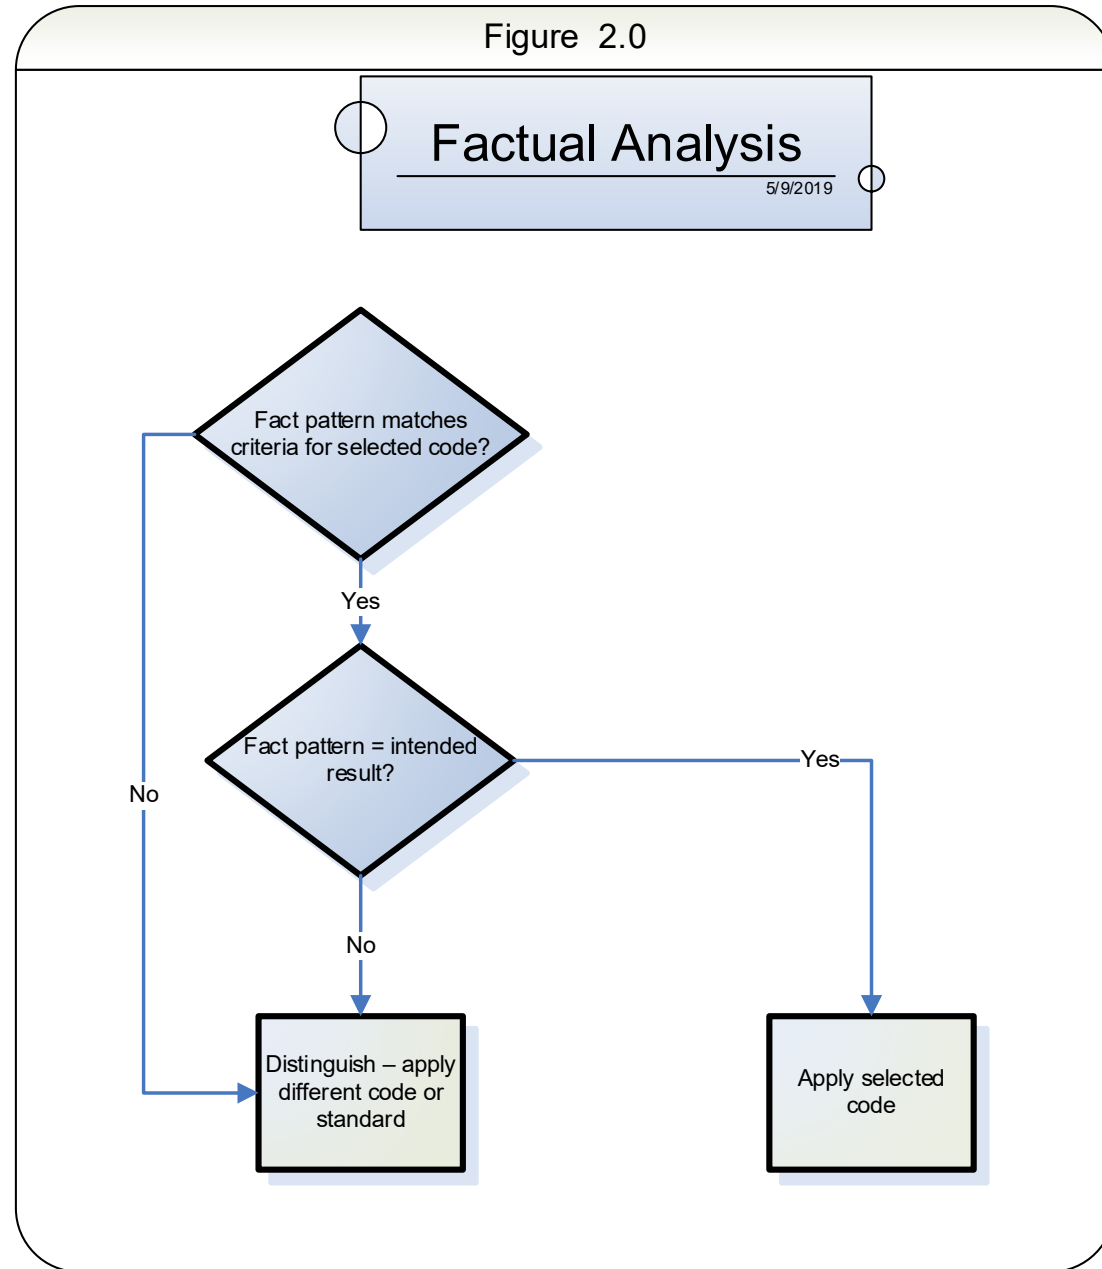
Figure 2.0

Factual Analysis

5/9/2019

Fact pattern matches criteria for selected code?

No

Yes

Fact pattern = intended result?

Yes

No

Distinguish – apply different code or standard

Apply selected code